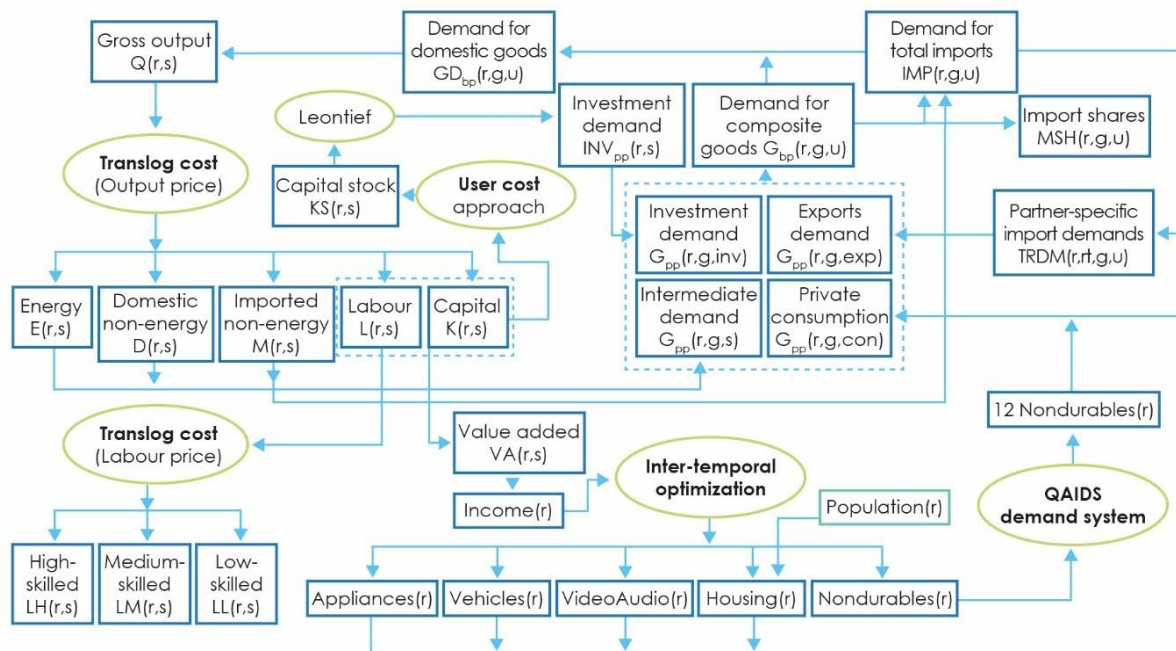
Gross output
Q(r,s)

Demand for domestic goods
$GD_{bp}$(r,g,u)

Demand for total imports
IMP(r,g,u)

Leontief

Investment demand
$INV_{pp}$(r,s)

Demand for composite goods $G_{bp}$(r,g,u)

Import shares
MSH(r,g,u)

Translog cost
(Output price)

Capital stock
KS(r,s)

User cost approach

Investment demand
$G_{pp}$(r,g,inv)

Exports demand
$G_{pp}$(r,g,exp)

Partner-specific import demands
TRDM(r,rt,g,u)

Intermediate demand
$G_{pp}$(r,g,s)

Private consumption
$G_{pp}$(r,g,con)

Energy
E(r,s)

Domestic non-energy
D(r,s)

Imported non-energy
M(r,s)

Labour
L(r,s)

Capital
K(r,s)

12 Nondurables(r)

Translog cost
(Labour price)

Value added
VA(r,s)

Income(r)

Inter-temporal optimization

Population(r)

QAIDS demand system

High-skilled
LH(r,s)

Medium-skilled
LM(r,s)

Low-skilled
LL(r,s)

Appliances(r)

Vehicles(r)

VideoAudio(r)

Housing(r)

Nondurables(r)